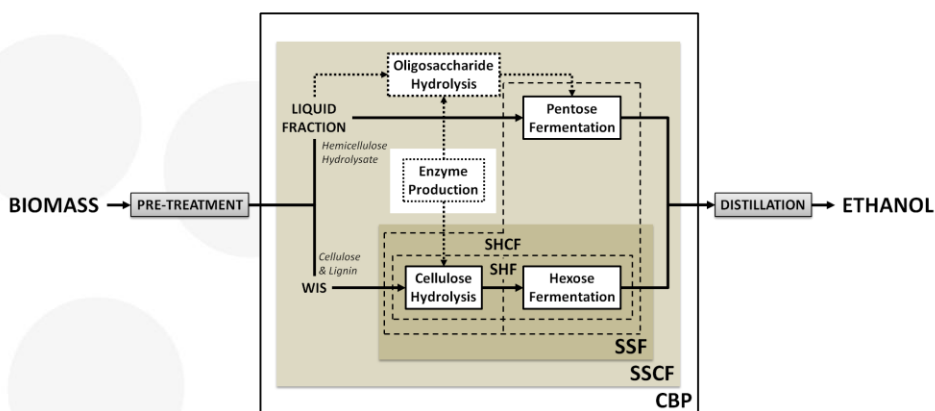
Oligosaccharide Hydrolysis

LIQUID FRACTION

Pentose Fermentation

Hemicellulose Hydrolysate

Enzyme Production

BIOMASS → PRE-TREATMENT

DISTILLATION → ETHANOL

SHCF

Cellulose & Lignin

SHF

WIS

Cellulose Hydrolysis

Hexose Fermentation

SSF

SSCF

CBP